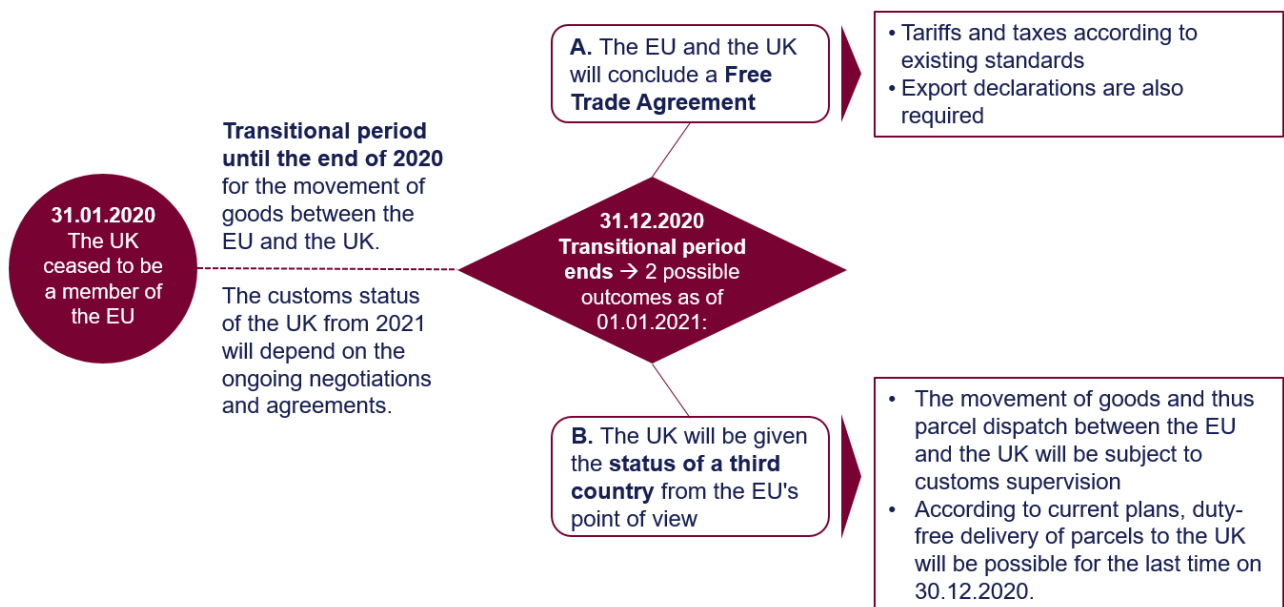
31.01.2020
The UK ceased to be a member of the EU

Transitional period until the end of 2020 for the movement of goods between the EU and the UK.

The customs status of the UK from 2021 will depend on the ongoing negotiations and agreements.

31.12.2020
Transitional period ends → 2 possible outcomes as of 01.01.2021:

A. The EU and the UK will conclude a Free Trade Agreement

• Tariffs and taxes according to existing standards
• Export declarations are also required

B. The UK will be given the status of a third country from the EU's point of view

• The movement of goods and thus parcel dispatch between the EU and the UK will be subject to customs supervision
• According to current plans, duty-free delivery of parcels to the UK will be possible for the last time on 30.12.2020.